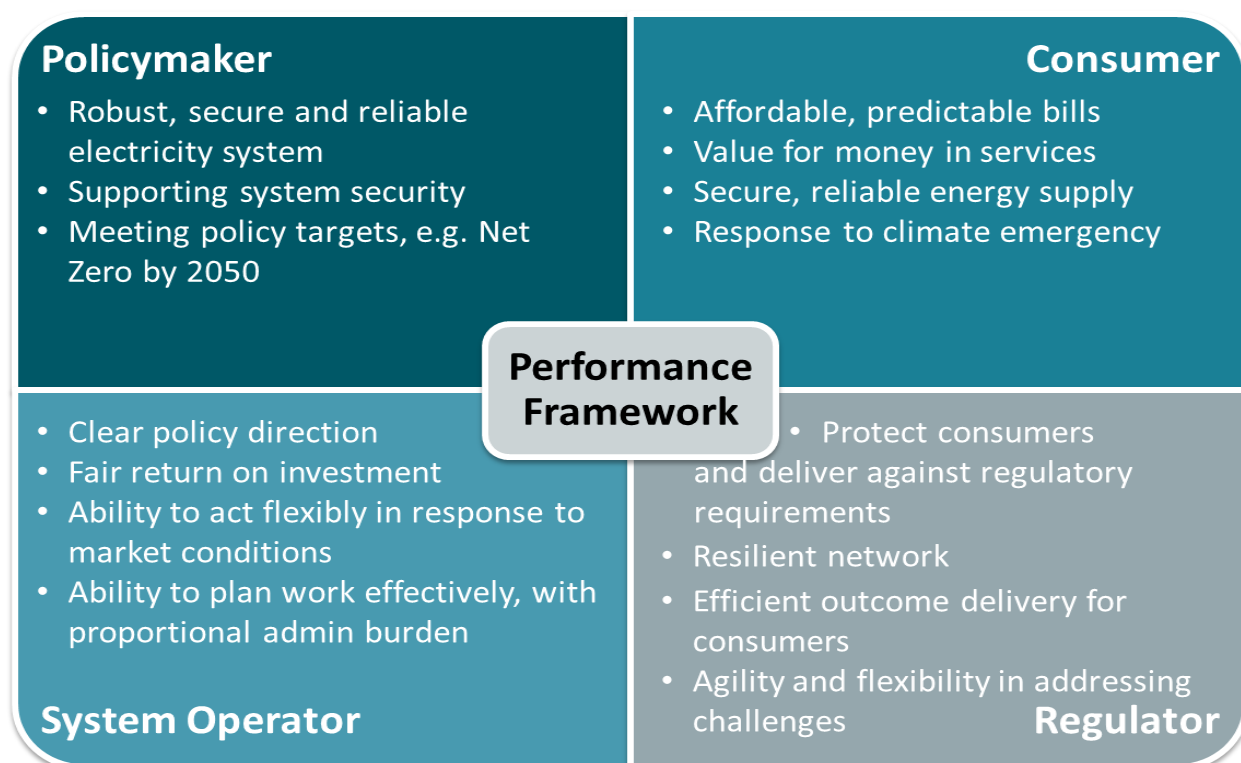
Policymaker
- Robust, secure and reliable electricity system
- Supporting system security
- Meeting policy targets, e.g. Net Zero by 2050

Consumer
- Affordable, predictable bills
- Value for money in services
- Secure, reliable energy supply
- Response to climate emergency

Performance Framework

- Clear policy direction
- Fair return on investment
- Ability to act flexibly in response to market conditions
- Ability to plan work effectively, with proportional admin burden

System Operator

- Protect consumers and deliver against regulatory requirements
- Resilient network
- Efficient outcome delivery for consumers
- Agility and flexibility in addressing challenges

Regulator